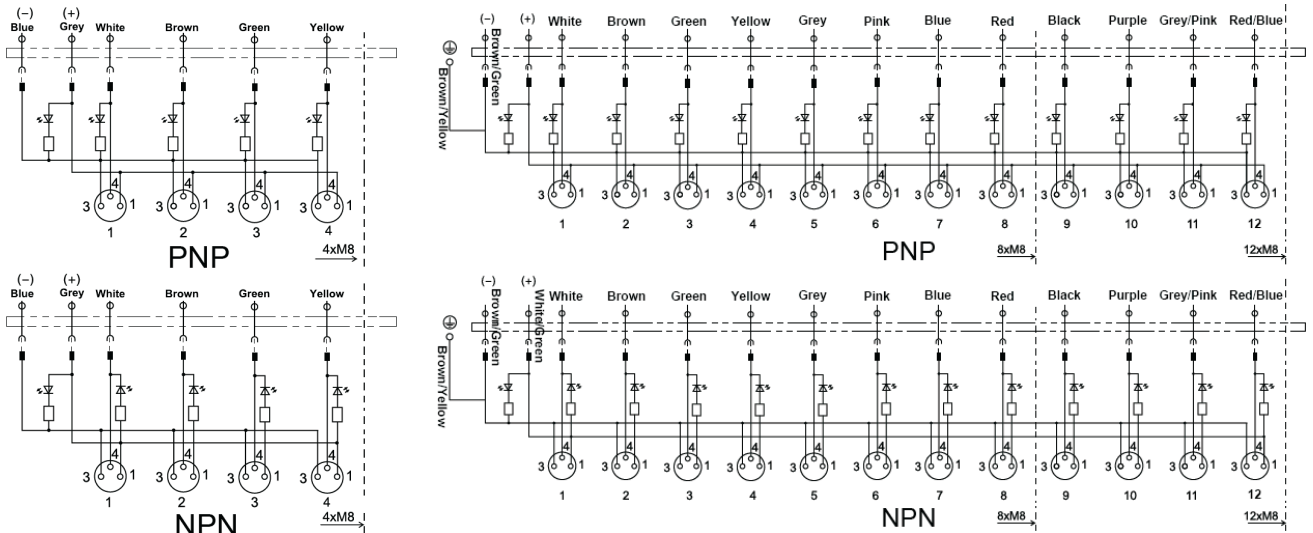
(−) Blue
(+) Grey
White
Brown
Green
Yellow

3 4 1
1
3 4 1
2
3 4 1
3
3 4 1
4

PNP
4xM8

(−) Blue
(+) Grey
White
Brown
Green
Yellow

3 4 1
1
3 4 1
2
3 4 1
3
3 4 1
4

NPN
4xM8

(−) Brown/Green
(+)
Brown/Yellow
White
Brown
Green
Yellow
Grey
Pink
Blue
Red
Black
Purple
Grey/Pink
Red/Blue

3 4 1
1
3 4 1
2
3 4 1
3
3 4 1
4
3 4 1
5
3 4 1
6
3 4 1
7
3 4 1
8
3 4 1
9
3 4 1
10
3 4 1
11
3 4 1
12

PNP
8xM8
12xM8

(−) Brown/Green
(+) White/Green
Brown/Yellow
White
Brown
Green
Yellow
Grey
Pink
Blue
Red
Black
Purple
Grey/Pink
Red/Blue

3 4 1
1
3 4 1
2
3 4 1
3
3 4 1
4
3 4 1
5
3 4 1
6
3 4 1
7
3 4 1
8
3 4 1
9
3 4 1
10
3 4 1
11
3 4 1
12

NPN
8xM8
12xM8